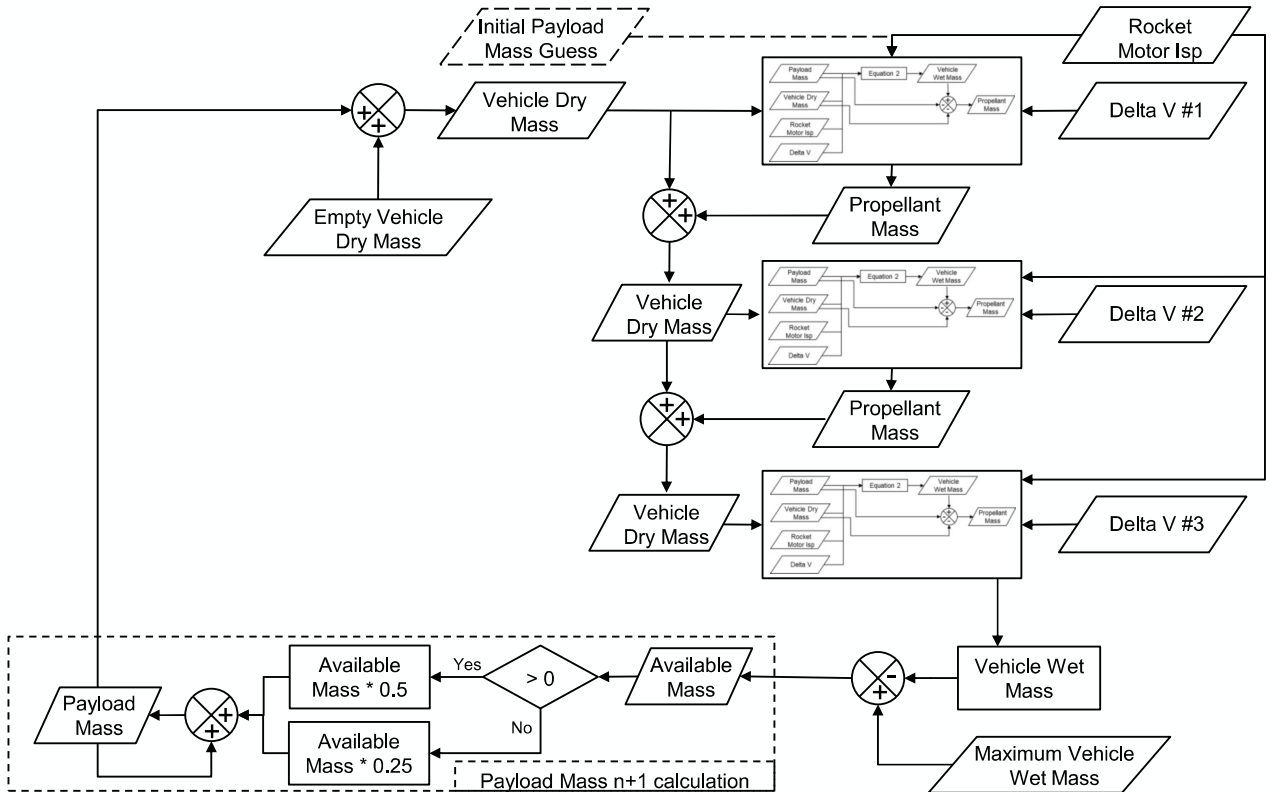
Initial Payload Mass Guess

Rocket Motor Isp

Vehicle Dry Mass

Payload Mass
Equation 2
Vehicle Wet Mass
Vehicle Dry Mass
Propellant Mass
Rocket Motor Isp
Delta V

Delta V #1

Empty Vehicle Dry Mass

Propellant Mass

Vehicle Dry Mass

Payload Mass
Equation 2
Vehicle Wet Mass
Vehicle Dry Mass
Propellant Mass
Rocket Motor Isp
Delta V

Delta V #2

Propellant Mass

Vehicle Dry Mass

Payload Mass
Equation 2
Vehicle Wet Mass
Vehicle Dry Mass
Propellant Mass
Rocket Motor Isp
Delta V

Delta V #3

Payload Mass

Available Mass * 0.5

Yes

> 0

No

Available Mass * 0.25

Available Mass

Vehicle Wet Mass

Maximum Vehicle Wet Mass

Payload Mass n+1 calculation